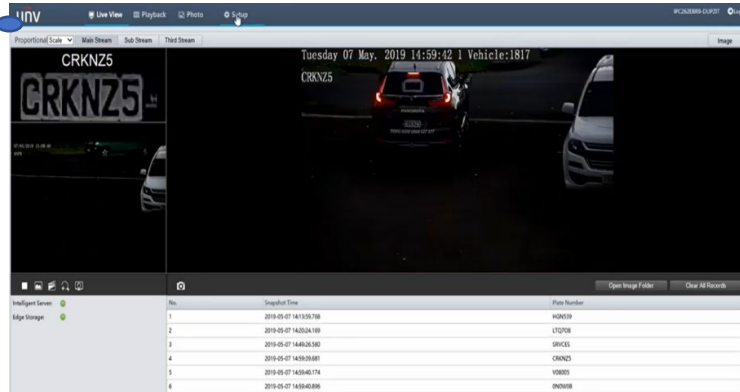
UNV Live View Playback Photo Setup

IPC2628BR-DUPZIT

Proportional Scale Main Stream Sub Stream Third Stream

Image

CRKNZ5

CRKNZ5

Tuesday 07 May. 2019 14:59:42 1 Vehicle:1817

CRKNZ5

Intelligent Server:

Edge Storage:

Open Image Folder Clear All Records

| No. | Snapshot Time | Plate Number |
|---|---|---|
| 1 | 2019-05-07 14:13:59.768 | HGN539 |
| 2 | 2019-05-07 14:20:24.169 | LTQ708 |
| 3 | 2019-05-07 14:49:26.580 | SRVCES |
| 4 | 2019-05-07 14:59:39.681 | CRKNZ5 |
| 5 | 2019-05-07 14:59:40.174 | V08005 |
| 6 | 2019-05-07 14:59:40.896 | 0NO6I08 |